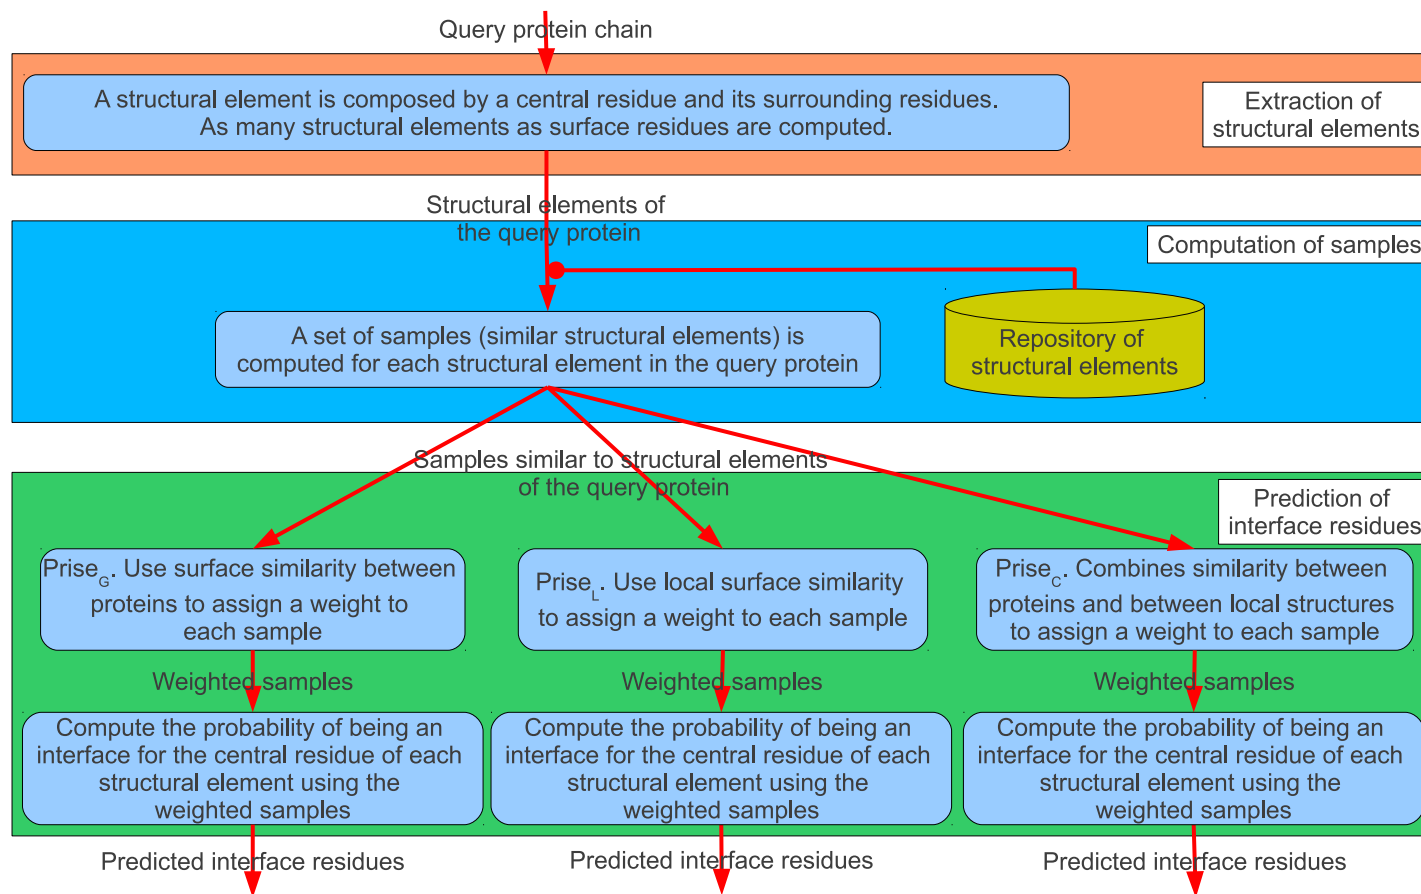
Query protein chain

A structural element is composed by a central residue and its surrounding residues. As many structural elements as surface residues are computed.

Extraction of structural elements

Structural elements of the query protein

Computation of samples

A set of samples (similar structural elements) is computed for each structural element in the query protein

Repository of structural elements

Samples similar to structural elements of the query protein

Prediction of interface residues

Prise$_G$. Use surface similarity between proteins to assign a weight to each sample

Prise$_L$. Use local surface similarity to assign a weight to each sample

Prise$_C$. Combines similarity between proteins and between local structures to assign a weight to each sample

Weighted samples

Weighted samples

Weighted samples

Compute the probability of being an interface for the central residue of each structural element using the weighted samples

Compute the probability of being an interface for the central residue of each structural element using the weighted samples

Compute the probability of being an interface for the central residue of each structural element using the weighted samples

Predicted interface residues

Predicted interface residues

Predicted interface residues